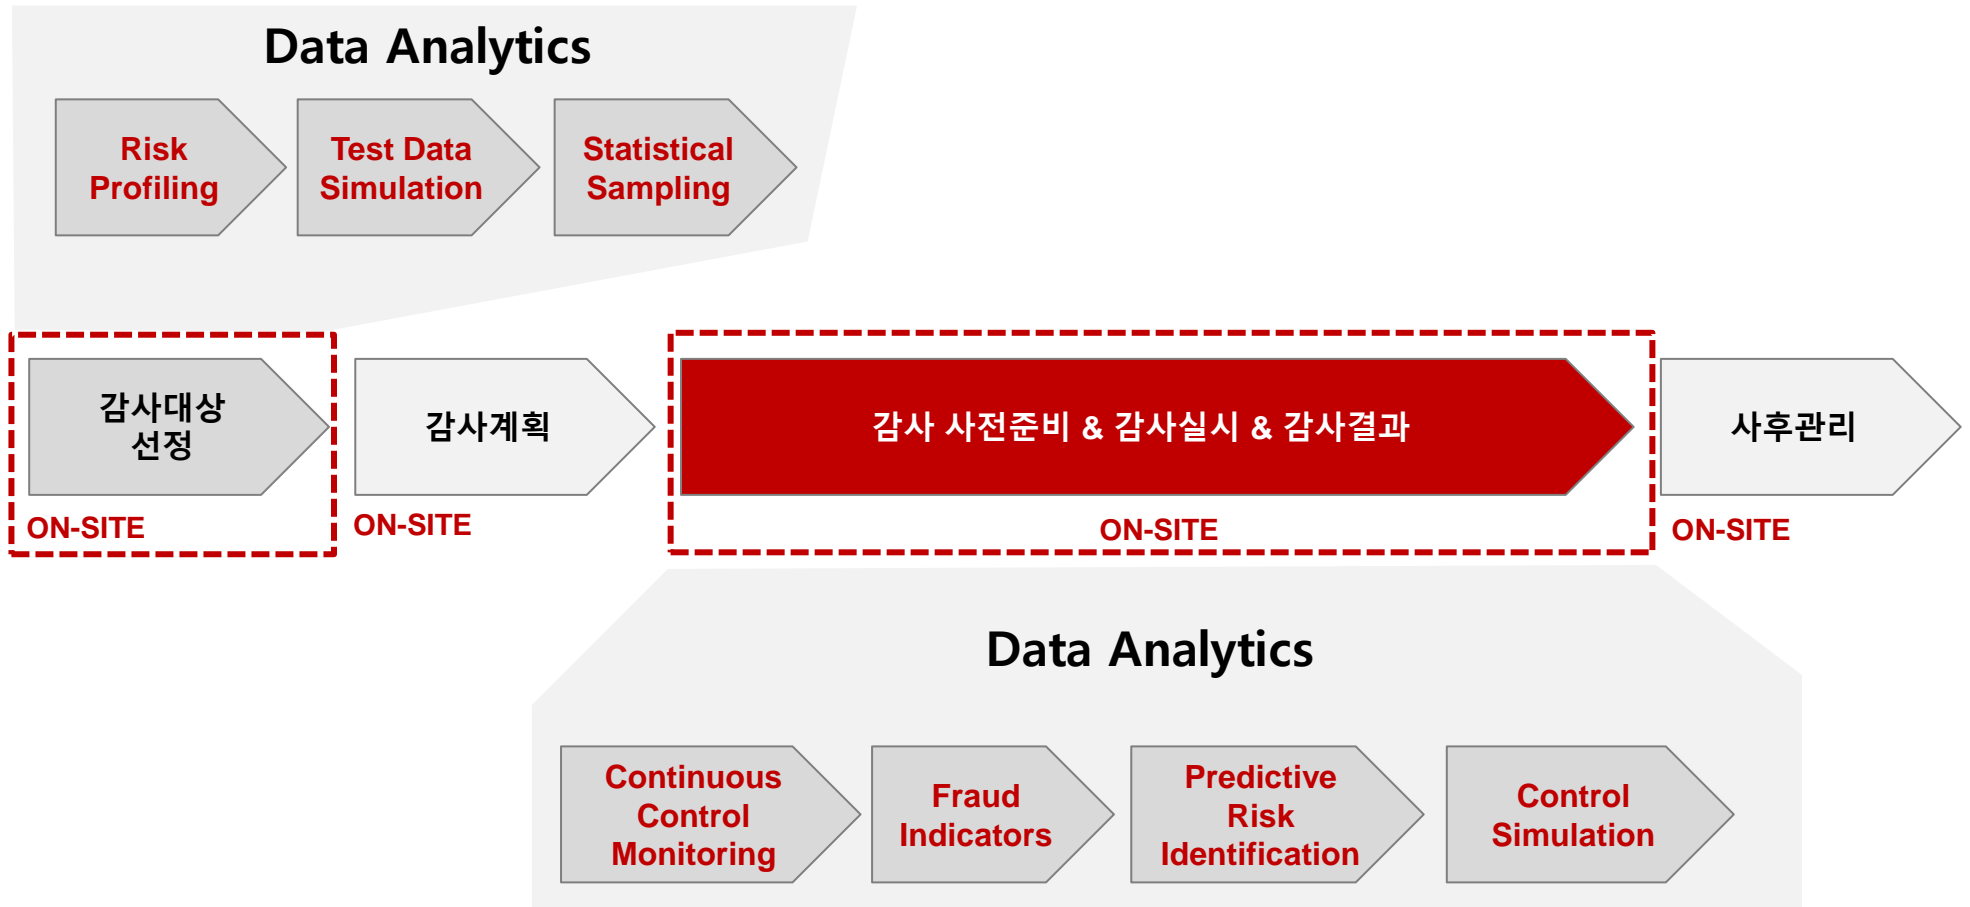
Data Analytics

Risk Profiling

Test Data Simulation

Statistical Sampling

감사대상 선정

ON-SITE

감사계획

ON-SITE

감사 사전준비 & 감사실시 & 감사결과

ON-SITE

사후관리

ON-SITE

Data Analytics

Continuous Control Monitoring

Fraud Indicators

Predictive Risk Identification

Control Simulation